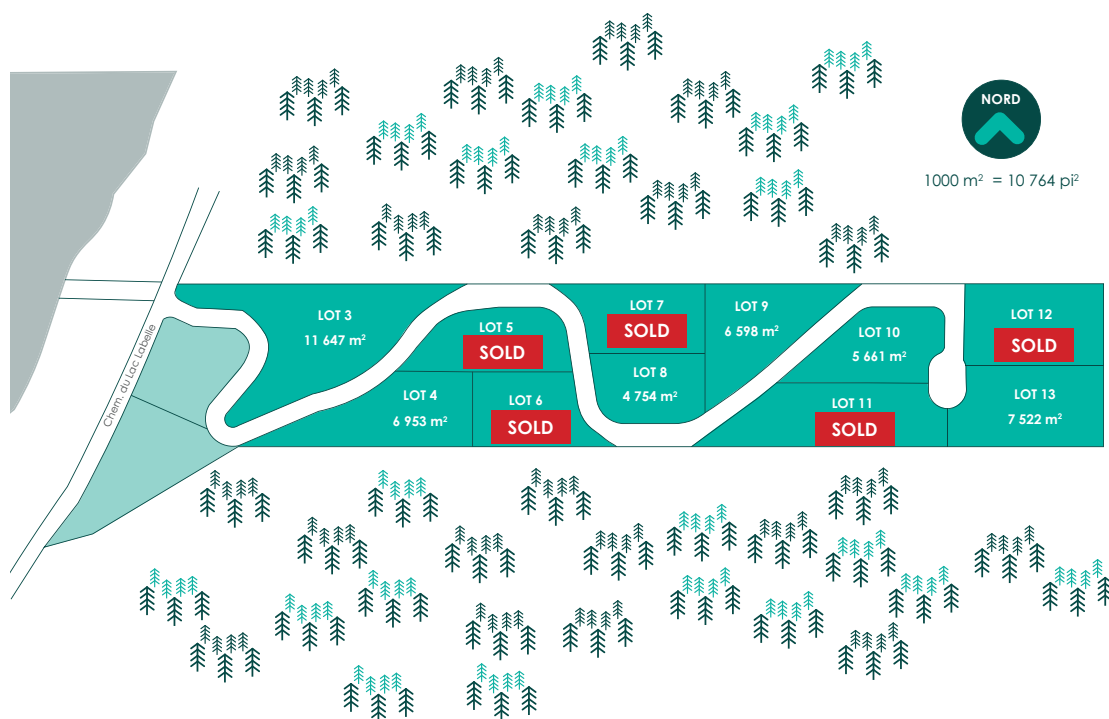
NORD

1000 m² = 10 764 pi²

Chem. du Lac Labelle

LOT 3
11 647 m²

LOT 5
SOLD

LOT 7
SOLD

LOT 9
6 598 m²

LOT 10
5 661 m²

LOT 12
SOLD

LOT 4
6 953 m²

LOT 6
SOLD

LOT 8
4 754 m²

LOT 11
SOLD

LOT 13
7 522 m²